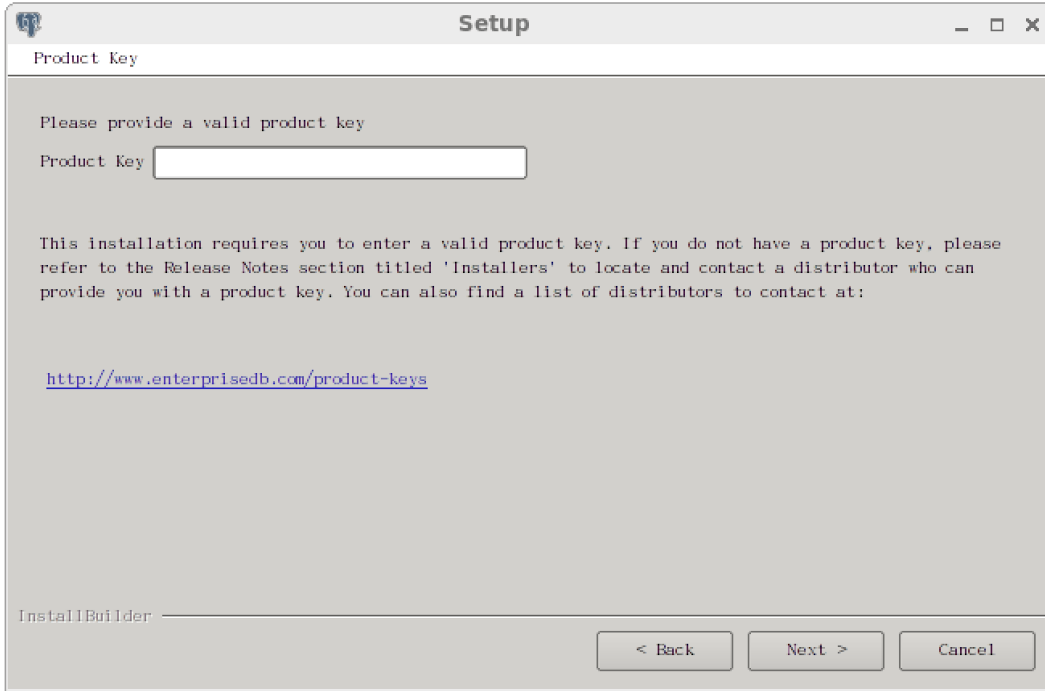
Setup

Product Key

Please provide a valid product key

Product Key

This installation requires you to enter a valid product key. If you do not have a product key, please refer to the Release Notes section titled 'Installers' to locate and contact a distributor who can provide you with a product key. You can also find a list of distributors to contact at:

http://www.enterprisedb.com/product-keys

InstallBuilder

< Back

Next >

Cancel